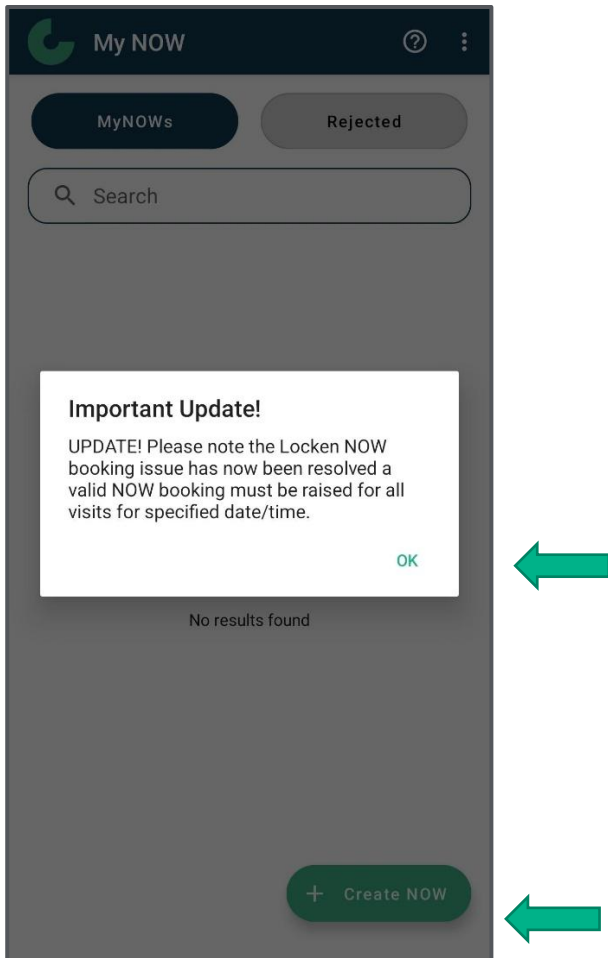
My NOW

MyNOWs

Rejected

Search

Important Update!

UPDATE! Please note the Locken NOW booking issue has now been resolved a valid NOW booking must be raised for all visits for specified date/time.

OK

No results found

+ Create NOW